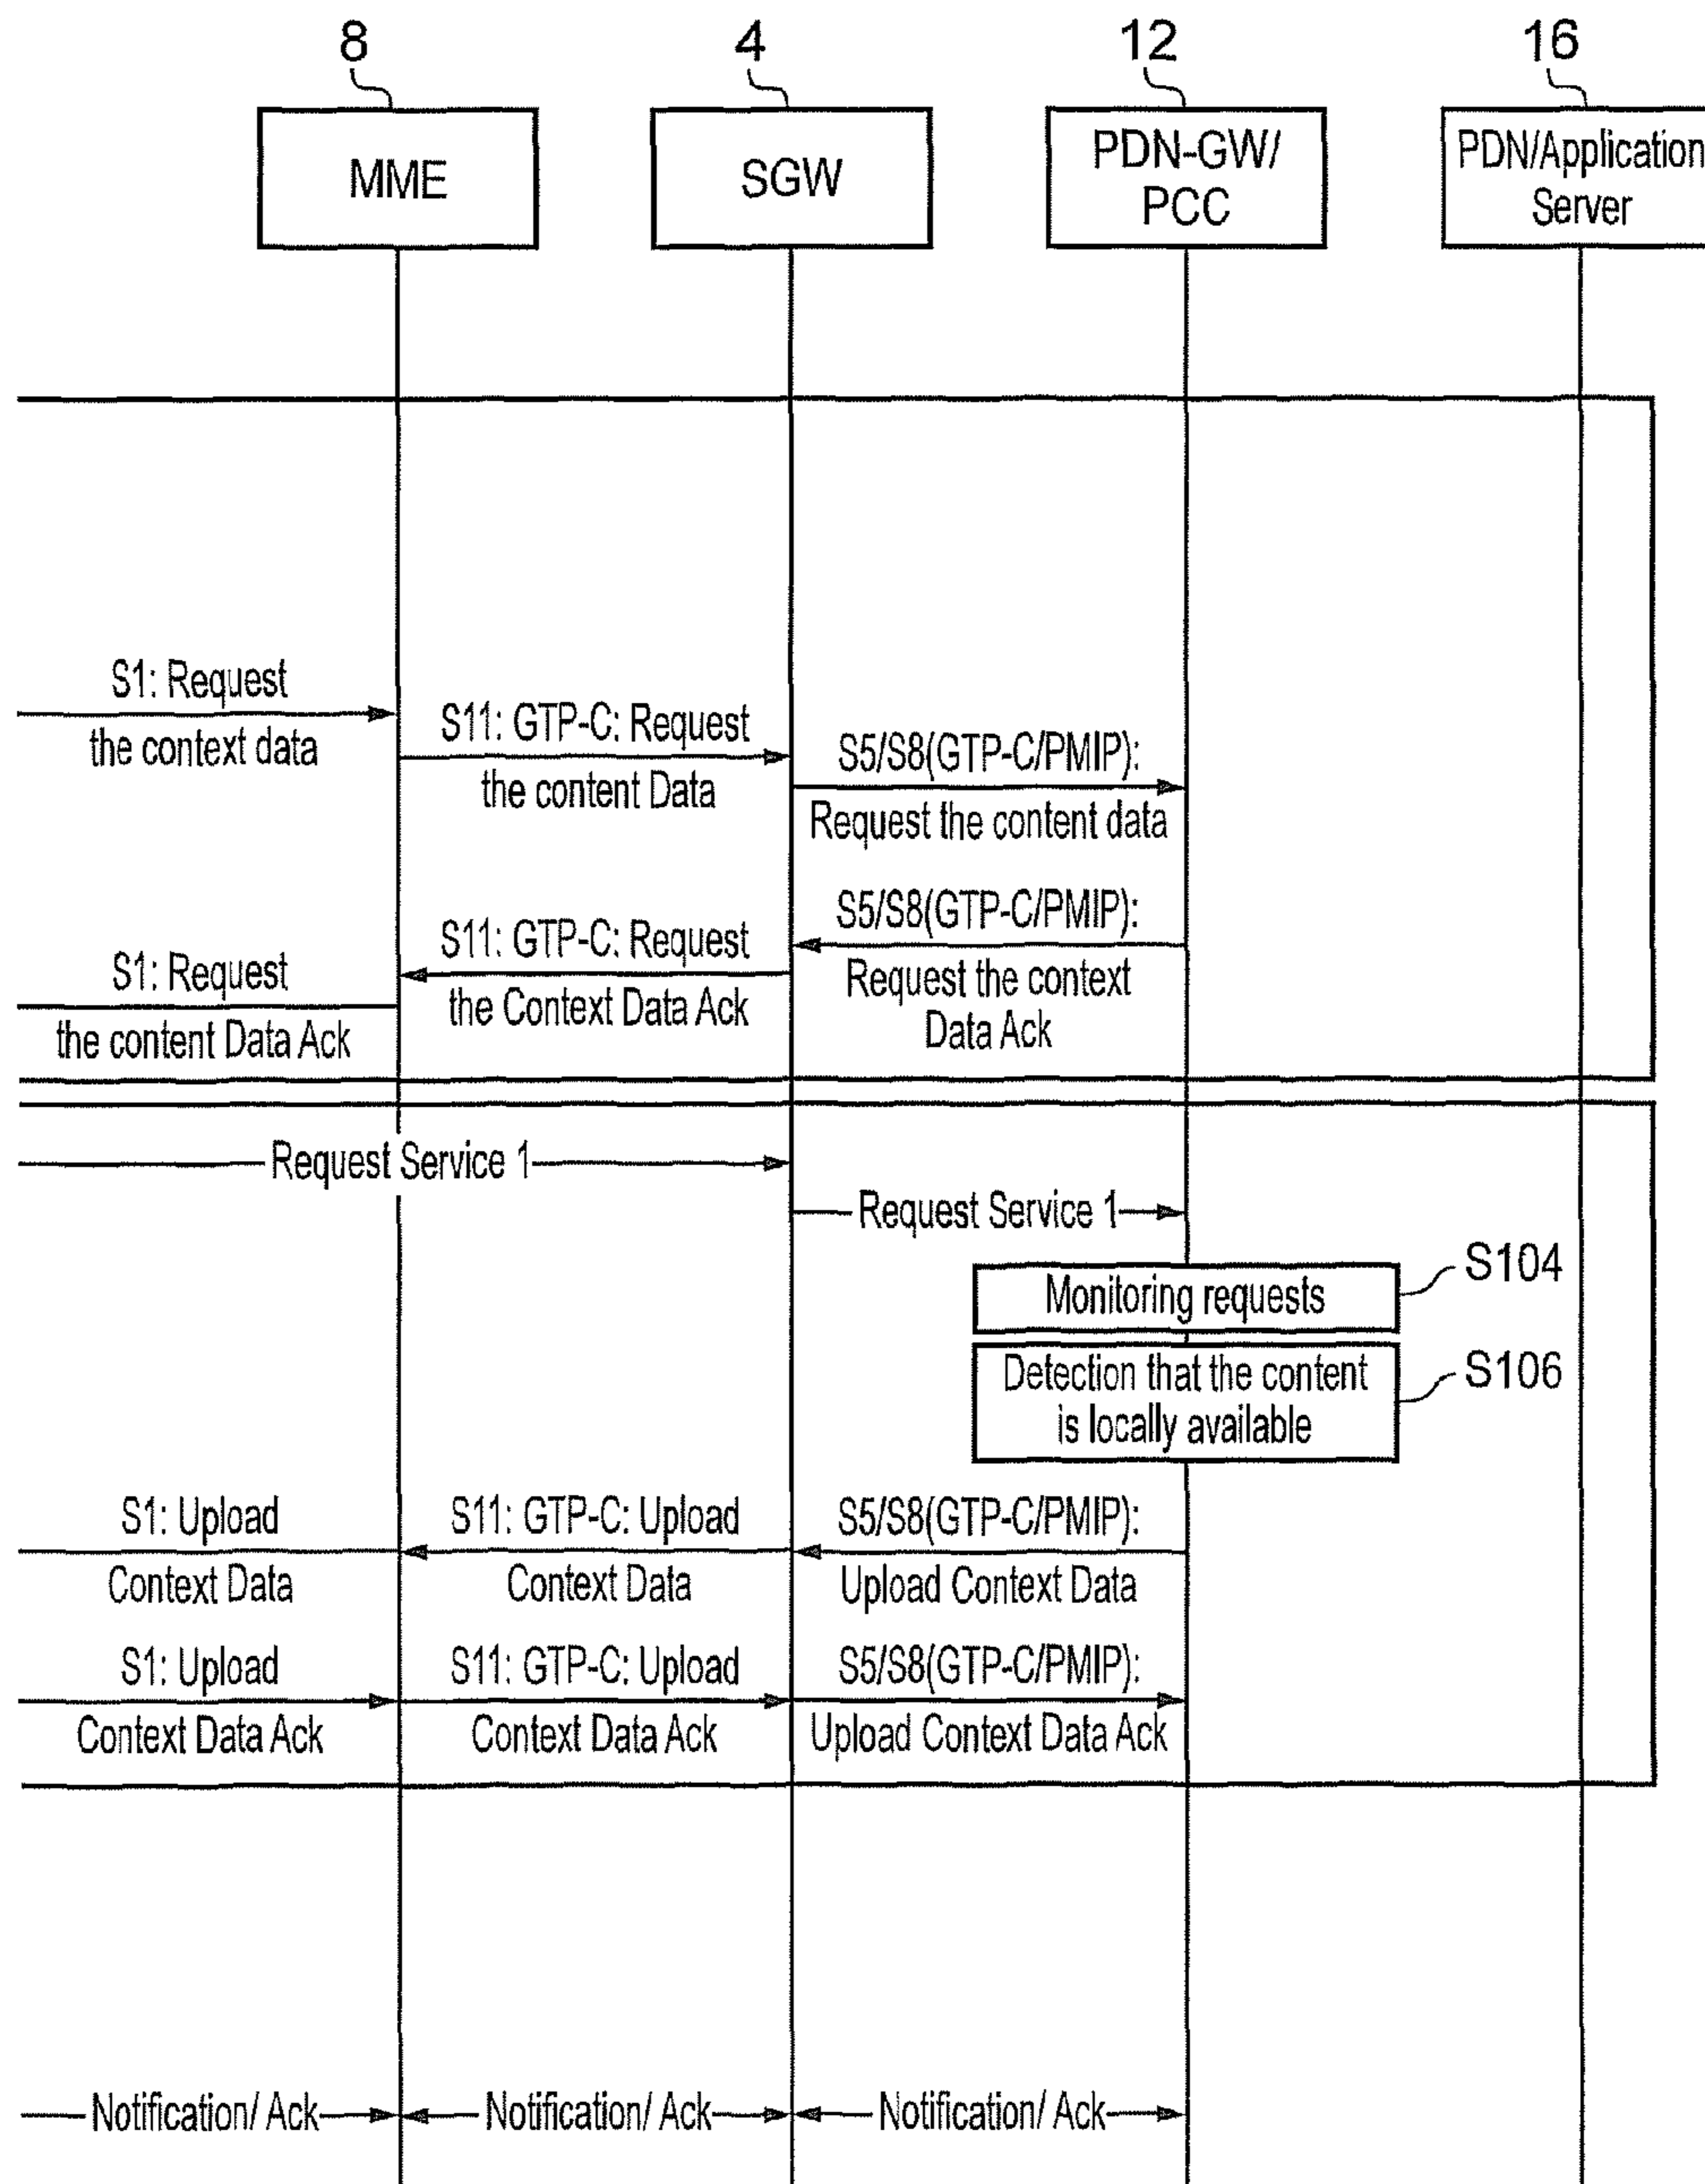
8
MME

4
SGW

12
PDN-GW/ PCC

16
PDN/Application Server

S1: Request the context data

S11: GTP-C: Request the content Data

S5/S8(GTP-C/PMIP): Request the content data

S5/S8(GTP-C/PMIP): Request the context Data Ack

S11: GTP-C: Request the Context Data Ack

S1: Request the content Data Ack

Request Service 1

Request Service 1

Monitoring requests
S104

Detection that the content is locally available
S106

S1: Upload Context Data

S11: GTP-C: Upload Context Data

S5/S8(GTP-C/PMIP): Upload Context Data

S1: Upload Context Data Ack

S11: GTP-C: Upload Context Data Ack

S5/S8(GTP-C/PMIP): Upload Context Data Ack

Notification/ Ack

Notification/ Ack

Notification/ Ack